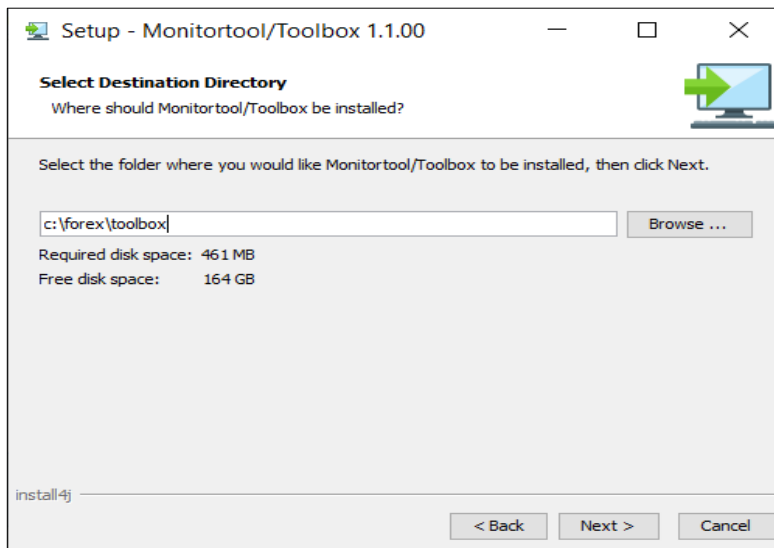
Setup - Monitortool/Toolbox 1.1.00

Select Destination Directory
Where should Monitortool/Toolbox be installed?

Select the folder where you would like Monitortool/Toolbox to be installed, then click Next.

c:\forex\toolbox

Browse ...

Required disk space: 461 MB
Free disk space: 164 GB

install4j

< Back
Next >
Cancel